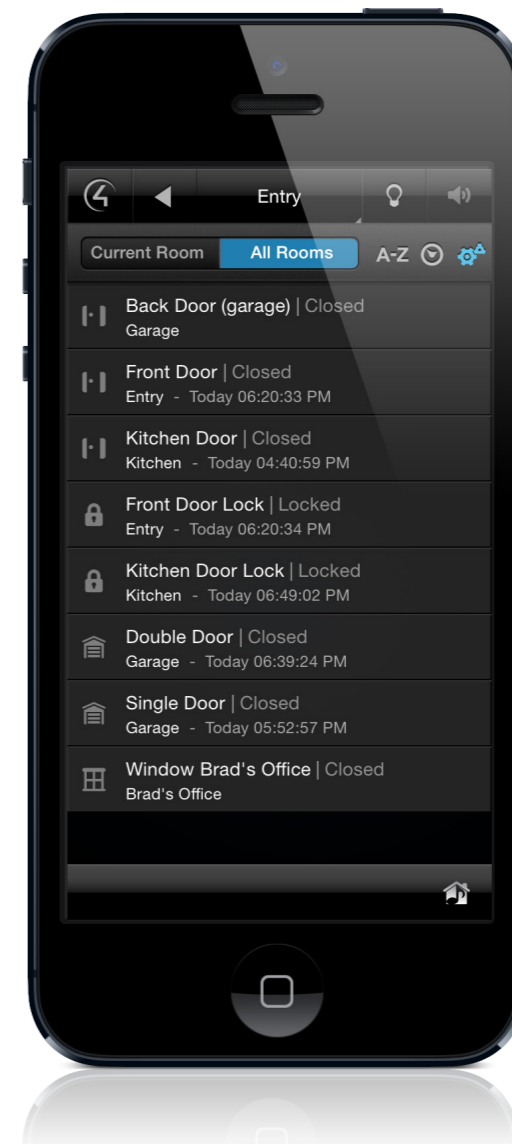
Entry

Current Room | All Rooms | A-Z

Back Door (garage) | Closed
Garage

Front Door | Closed
Entry - Today 06:20:33 PM

Kitchen Door | Closed
Kitchen - Today 04:40:59 PM

Front Door Lock | Locked
Entry - Today 06:20:34 PM

Kitchen Door Lock | Locked
Kitchen - Today 06:49:02 PM

Double Door | Closed
Garage - Today 06:39:24 PM

Single Door | Closed
Garage - Today 05:52:57 PM

Window Brad's Office | Closed
Brad's Office